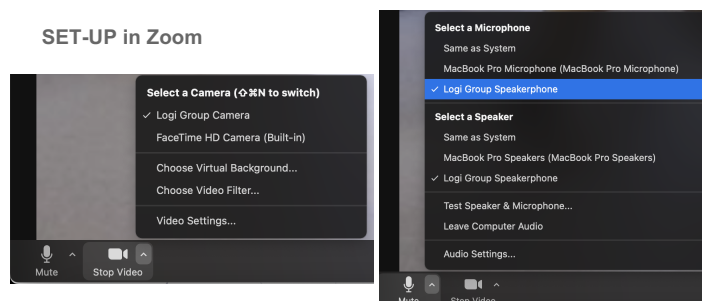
SET-UP in Zoom

Select a Camera (⇧⌘N to switch)
✓ Logi Group Camera
FaceTime HD Camera (Built-in)
Choose Virtual Background...
Choose Video Filter...
Video Settings...

Mute
Stop Video

Select a Microphone
Same as System
MacBook Pro Microphone (MacBook Pro Microphone)
✓ Logi Group Speakerphone
Select a Speaker
Same as System
MacBook Pro Speakers (MacBook Pro Speakers)
✓ Logi Group Speakerphone
Test Speaker & Microphone...
Leave Computer Audio
Audio Settings...

Mute
Stop Video